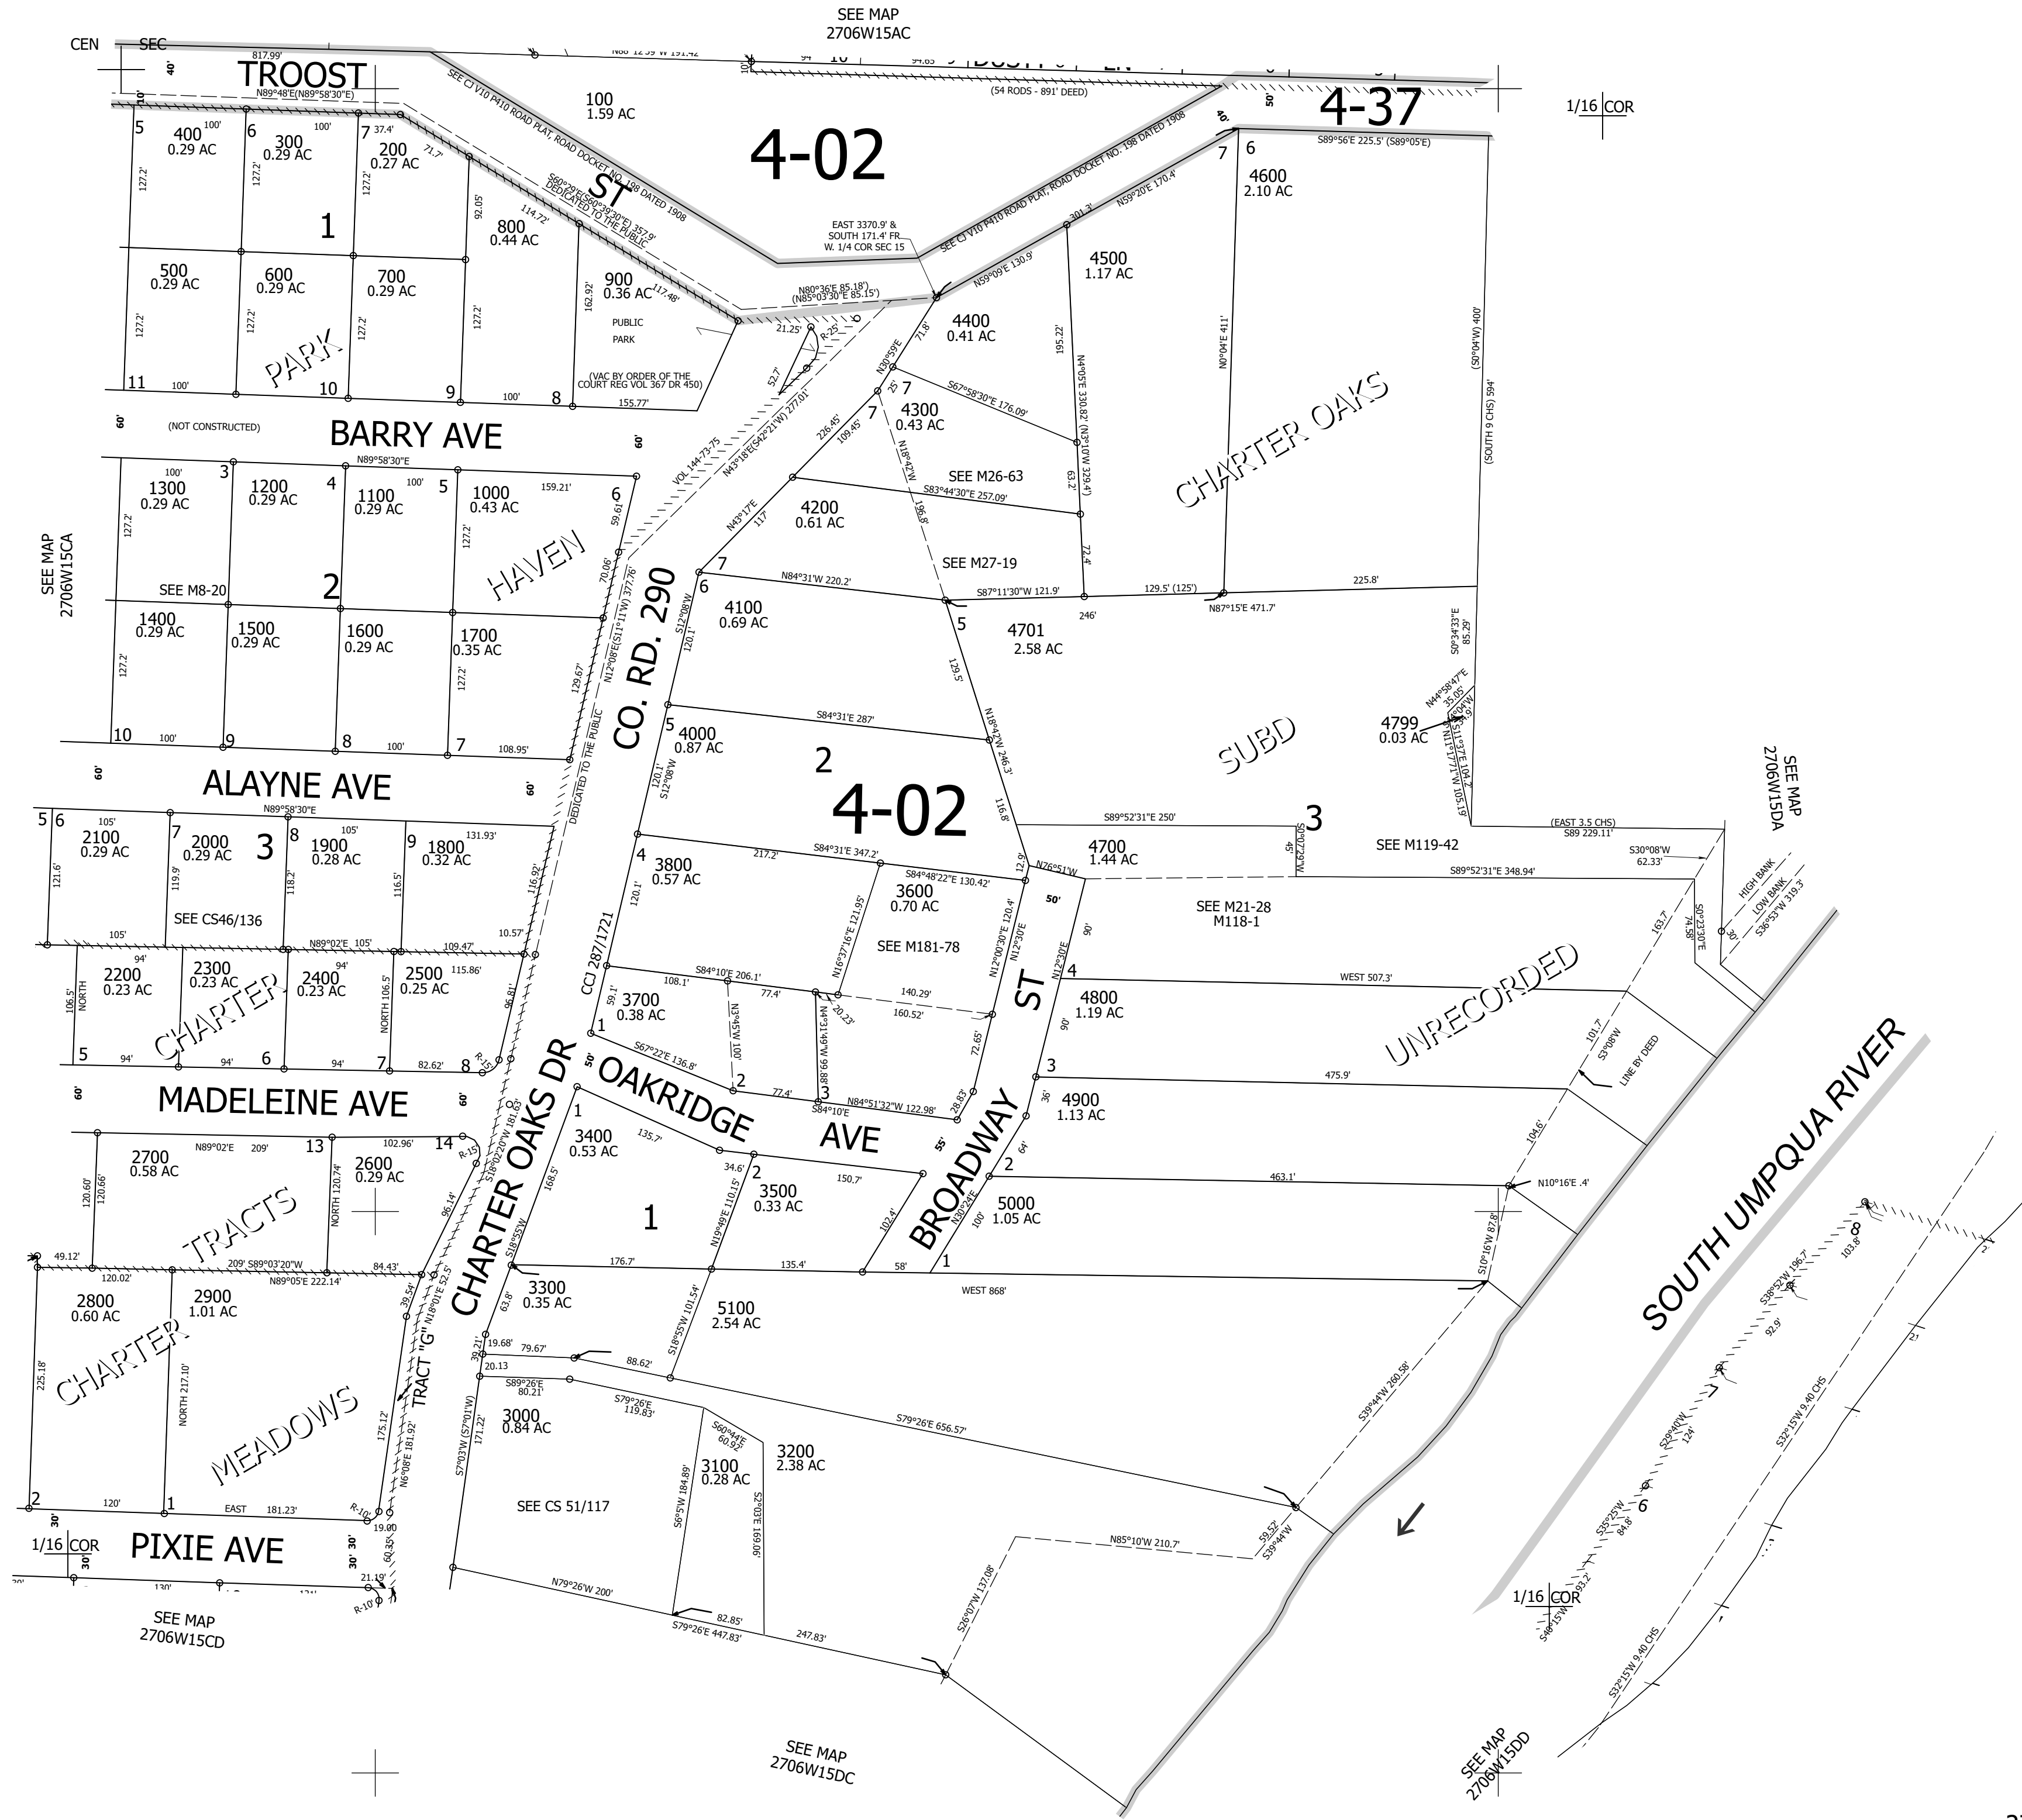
SEE MAP
2706W15AC

CEN SEC

817.99'

TROOST ST

N89°48'E(N89°58'30"E)

100
1.59 AC

4-02

4-37

(54 RODS - 891' DEED)

1/16 COR

S89°56'E 225.5' (S89°05'E)

SEE CJ V10 P410 ROAD PLAT, ROAD DOCKET NO. 198 DATED 1908

S60°29'E(S60°39'30"E) 357.9'
DEDICATED TO THE PUBLIC

400
0.29 AC

300
0.29 AC

200
0.27 AC

800
0.44 AC

1

500
0.29 AC

600
0.29 AC

700
0.29 AC

900
0.36 AC

PUBLIC PARK

(VAC BY ORDER OF THE COURT REG VOL 367 DR 450)

PARK

EAST 3370.9' &
SOUTH 171.4' FR
W. 1/4 COR SEC 15

N80°36'E 85.18'
(N85°03'30"E 85.15')

4600
2.10 AC

4500
1.17 AC

4400
0.41 AC

N59°20'E 170.4'

N59°09'E 130.9'

S67°58'30"E 176.09'

4300
0.43 AC

BARRY AVE

(NOT CONSTRUCTED)

N89°58'30"E

1300
0.29 AC

1200
0.29 AC

1100
0.29 AC

1000
0.43 AC

HAVEN

2

SEE M8-20

1400
0.29 AC

1500
0.29 AC

1600
0.29 AC

1700
0.35 AC

SEE MAP
2706W15CA

VOL 144-73-75

N43°18'E(S42°21'W) 277.01'

SEE M26-63

S83°44'30"E 257.09'

4200
0.61 AC

CHARTER OAKS

SEE M27-19

N84°31'W 220.2'

S87°11'30"W 121.9'

N87°15'E 471.7'

4100
0.69 AC

4701
2.58 AC

CO. RD. 290

N12°08'E(S11°11'W) 377.76'

DEDICATED TO THE PUBLIC

S84°31'E 287'

4000
0.87 AC

2

4-02

SUBD

4799
0.03 AC

SEE MAP
2706W15DA

ALAYNE AVE

N89°58'30"E

2100
0.29 AC

2000
0.29 AC

3

1900
0.28 AC

1800
0.32 AC

SEE CS46/136

S84°31'E 347.2'

3800
0.57 AC

S84°48'22"E 130.42'

3600
0.70 AC

SEE M181-78

4700
1.44 AC

S89°52'31"E 250'

3

SEE M119-42

(EAST 3.5 CHS)
S89 229.11'

S89°52'31"E 348.94'

SEE M21-28
M118-1

HIGH BANK
LOW BANK

N89°02'E

2200
0.23 AC

2300
0.23 AC

2400
0.23 AC

2500
0.25 AC

CHARTER

CCJ 287/1721

3700
0.38 AC

S84°10'E 206.1'

ST

4800
1.19 AC

WEST 507.3'

UNRECORDED

MADELEINE AVE

OAKRIDGE AVE

S67°22'E 136.8'

N84°51'32"W 122.98'

BROADWAY

4900
1.13 AC

475.9'

LINE BY DEED

2700
0.58 AC

2600
0.29 AC

TRACTS

3400
0.53 AC

3500
0.33 AC

1

5000
1.05 AC

463.1'

SOUTH UMPQUA RIVER

CHARTER OAKS DR

N89°05'E 222.14'

S89°03'20"W

WEST 868'

3300
0.35 AC

5100
2.54 AC

2800
0.60 AC

2900
1.01 AC

CHARTER

MEADOWS

TRACT "G"

3000
0.84 AC

3100
0.28 AC

3200
2.38 AC

S79°26'E 656.57'

SEE CS 51/117

1/16 COR

PIXIE AVE

EAST 181.23'

N85°10'W 210.7'

N79°26'W 200'

S79°26'E 447.83'

SEE MAP
2706W15CD

SEE MAP
2706W15DC

1/16 COR

S32°15'W 9.40 CHS

SEE MAP
2706W15DD